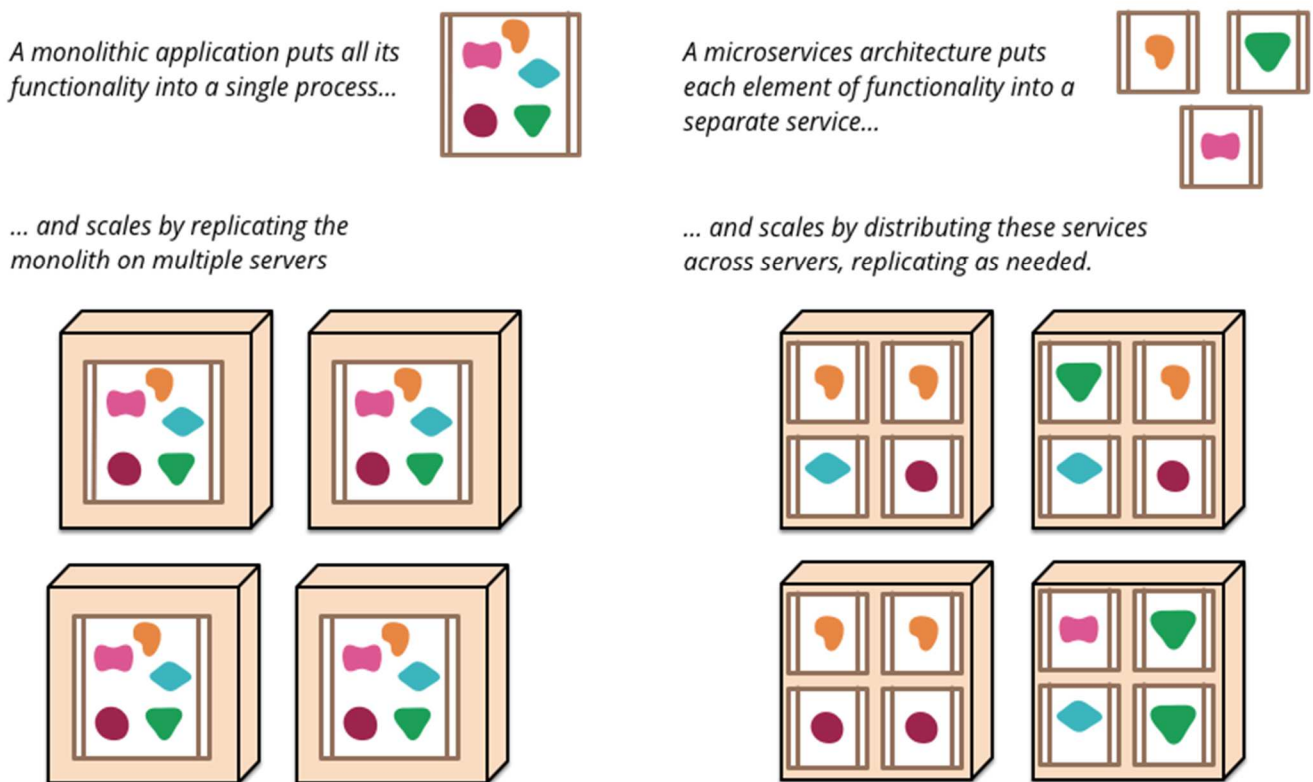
A monolithic application puts all its functionality into a single process...

... and scales by replicating the monolith on multiple servers

A microservices architecture puts each element of functionality into a separate service...

... and scales by distributing these services across servers, replicating as needed.